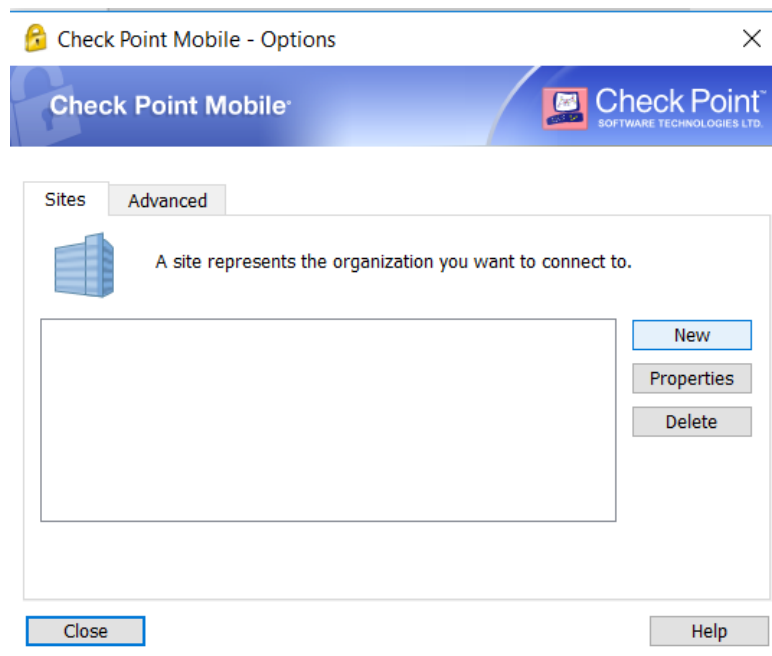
Check Point Mobile - Options

Check Point Mobile®

Check Point™
SOFTWARE TECHNOLOGIES LTD.

Sites
Advanced

A site represents the organization you want to connect to.

New
Properties
Delete

Close
Help